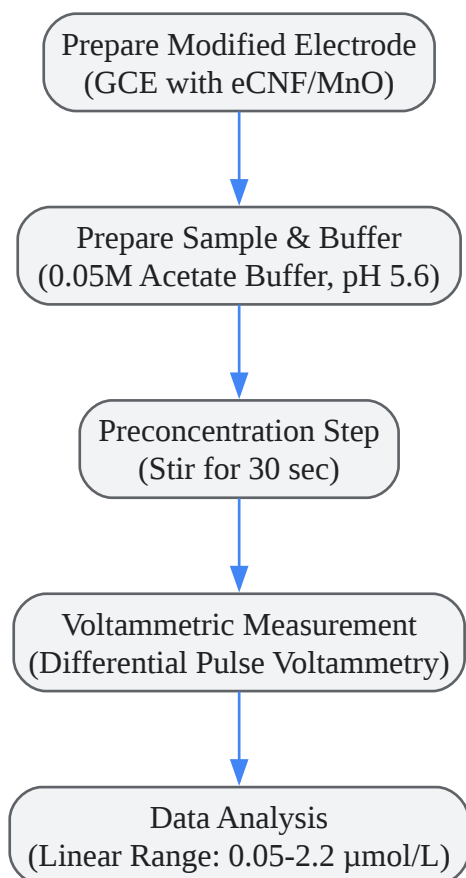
Prepare Modified Electrode
(GCE with eCNF/MnO)

Prepare Sample & Buffer
(0.05M Acetate Buffer, pH 5.6)

Preconcentration Step
(Stir for 30 sec)

Voltammetric Measurement
(Differential Pulse Voltammetry)

Data Analysis
(Linear Range: 0.05-2.2 µmol/L)